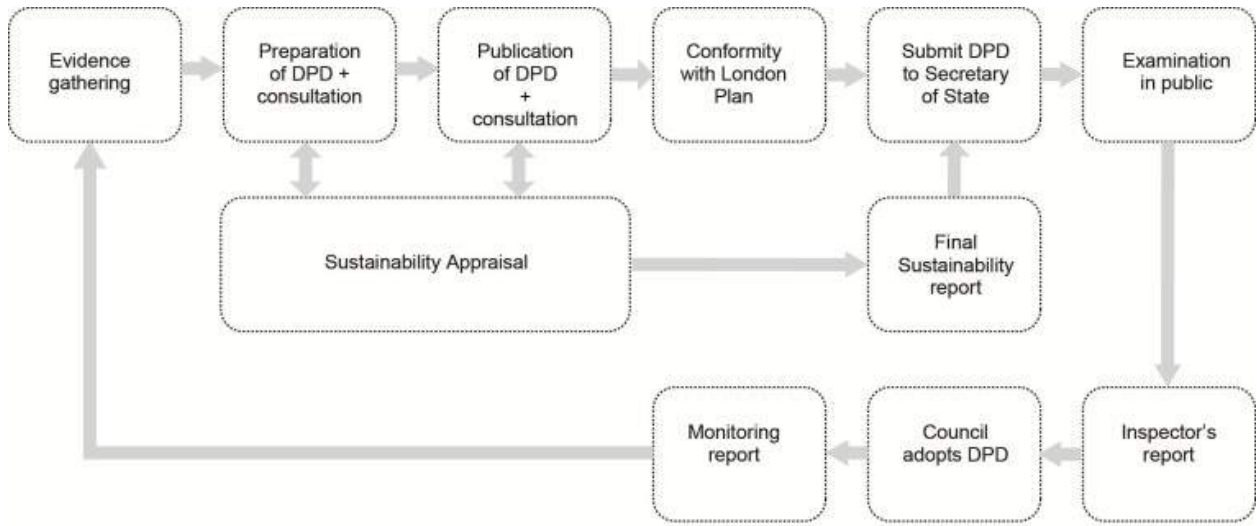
Evidence gathering

Preparation of DPD + consultation

Publication of DPD + consultation

Conformity with London Plan

Submit DPD to Secretary of State

Examination in public

Sustainability Appraisal

Final Sustainability report

Inspector's report

Council adopts DPD

Monitoring report